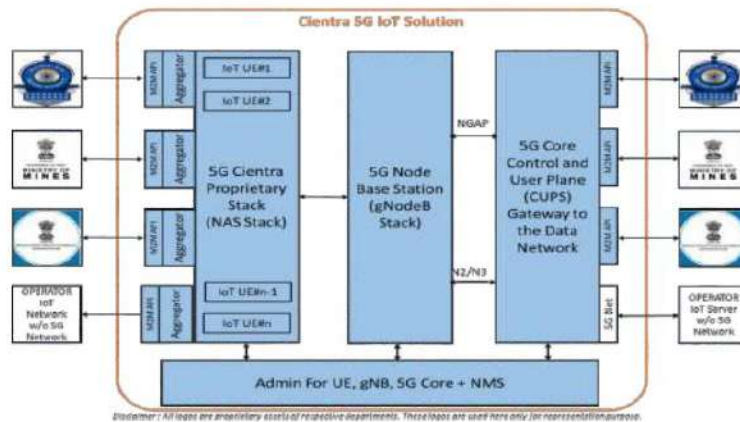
Cientra 5G IoT Solution

M2M API
Aggregator
M2M API
Aggregator
M2M API
Aggregator
M2M API
Aggregator

MINISTRY OF MINES

OPERATOR IoT Network w/o 5G Network

IoT UE#1
IoT UE#2
5G Cientra Proprietary Stack (NAS Stack)
IoT UE#n-1
IoT UE#n

5G Node Base Station (gNodeB Stack)

NGAP
N2/N3

5G Core Control and User Plane (CUPS) Gateway to the Data Network

M2M API
M2M API
M2M API
5G Net

MINISTRY OF MINES

OPERATOR IoT Server w/o 5G Network

Admin For UE, gNB, 5G Core + NMS

Disclaimer : All logos are proprietary assets of respective departments. These logos are used here only for representation purpose.